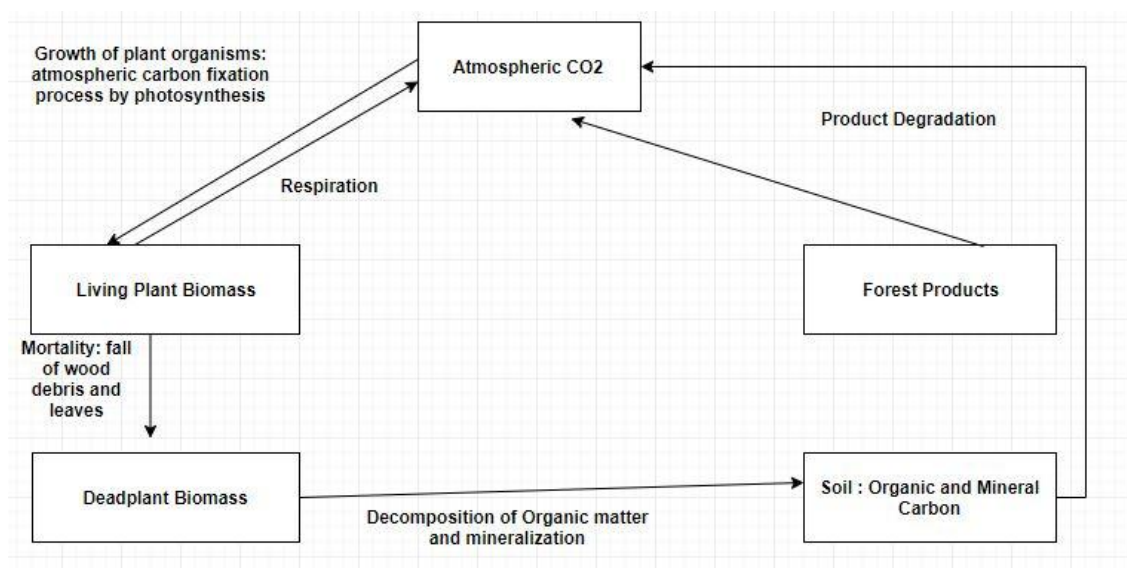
Growth of plant organisms: atmospheric carbon fixation process by photosynthesis

Atmospheric CO2

Product Degradation

Respiration

Living Plant Biomass

Forest Products

Mortality: fall of wood debris and leaves

Deadplant Biomass

Soil : Organic and Mineral Carbon

Decomposition of Organic matter and mineralization